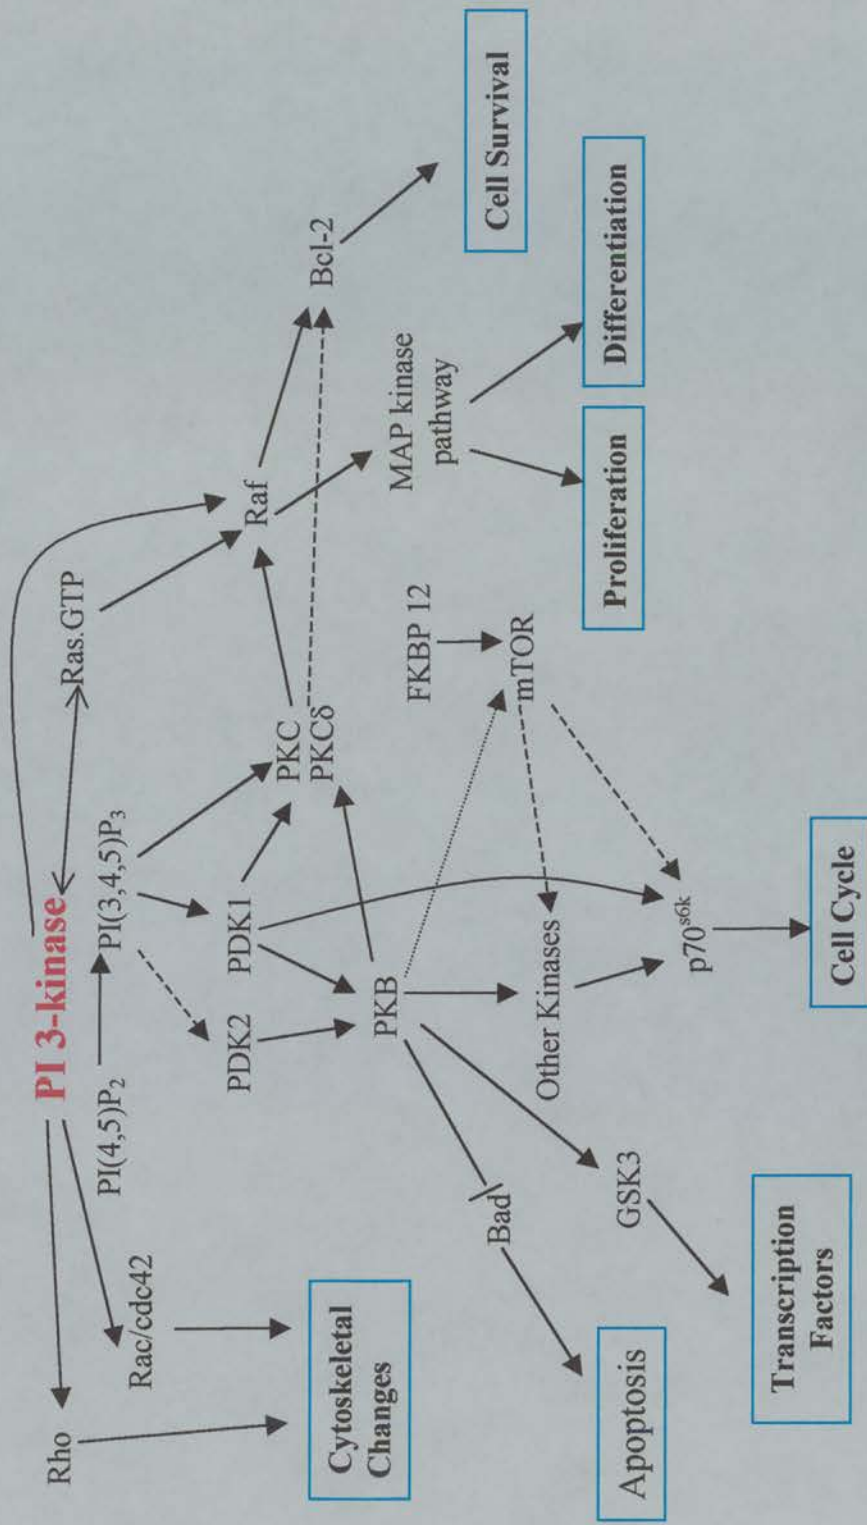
PI 3-kinase

Rho

Rac/cdc42

$PI(4,5)P_2$

$PI(3,4,5)P_3$

Ras.GTP

Raf

Bcl-2

Cell Survival

PDK1

PDK2

PKC
PKCδ

MAP kinase pathway

Differentiation

Proliferation

FKBP 12

mTOR

PKB

Other Kinases

$p70^{s6k}$

Cell Cycle

Bad

GSK3

Cytoskeletal Changes

Apoptosis

Transcription Factors